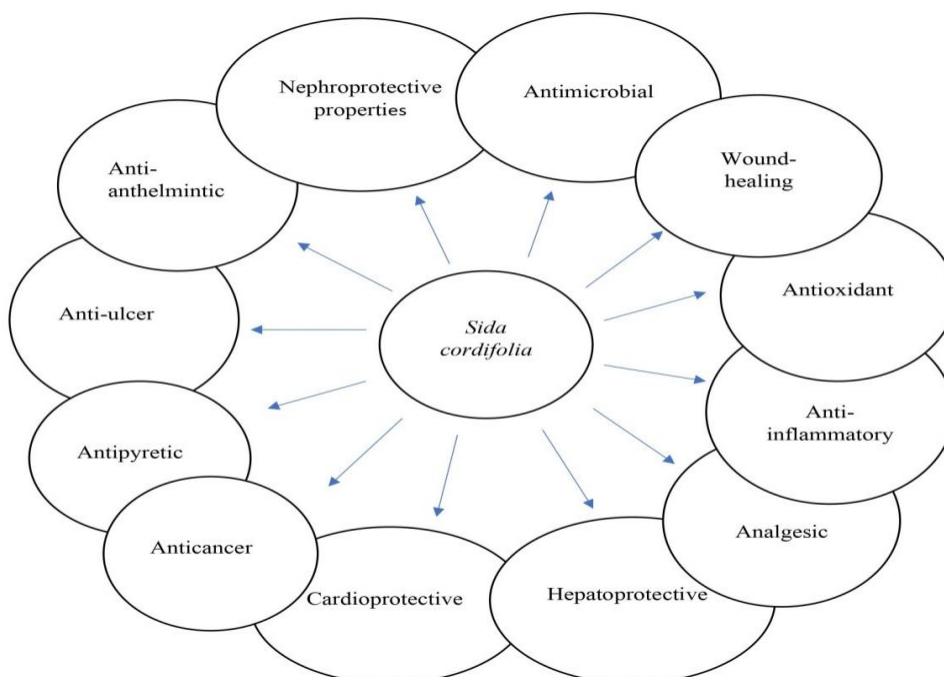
Sida cordifolia

Nephroprotective properties

Antimicrobial

Wound-healing

Antioxidant

Anti-inflammatory

Analgesic

Hepatoprotective

Cardioprotective

Anticancer

Antipyretic

Anti-ulcer

Anti-anthelmintic